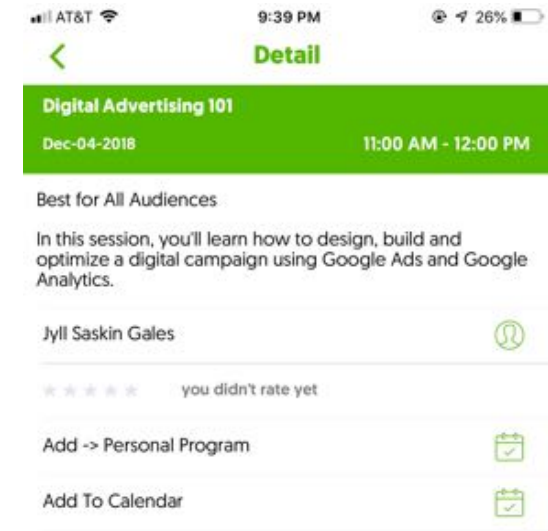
AT&T 9:39 PM 26%

<

Detail

Digital Advertising 101

Dec-04-2018 11:00 AM - 12:00 PM

Best for All Audiences

In this session, you'll learn how to design, build and optimize a digital campaign using Google Ads and Google Analytics.

Jyll Saskin Gales

★★★★★ you didn't rate yet

Add -> Personal Program

Add To Calendar